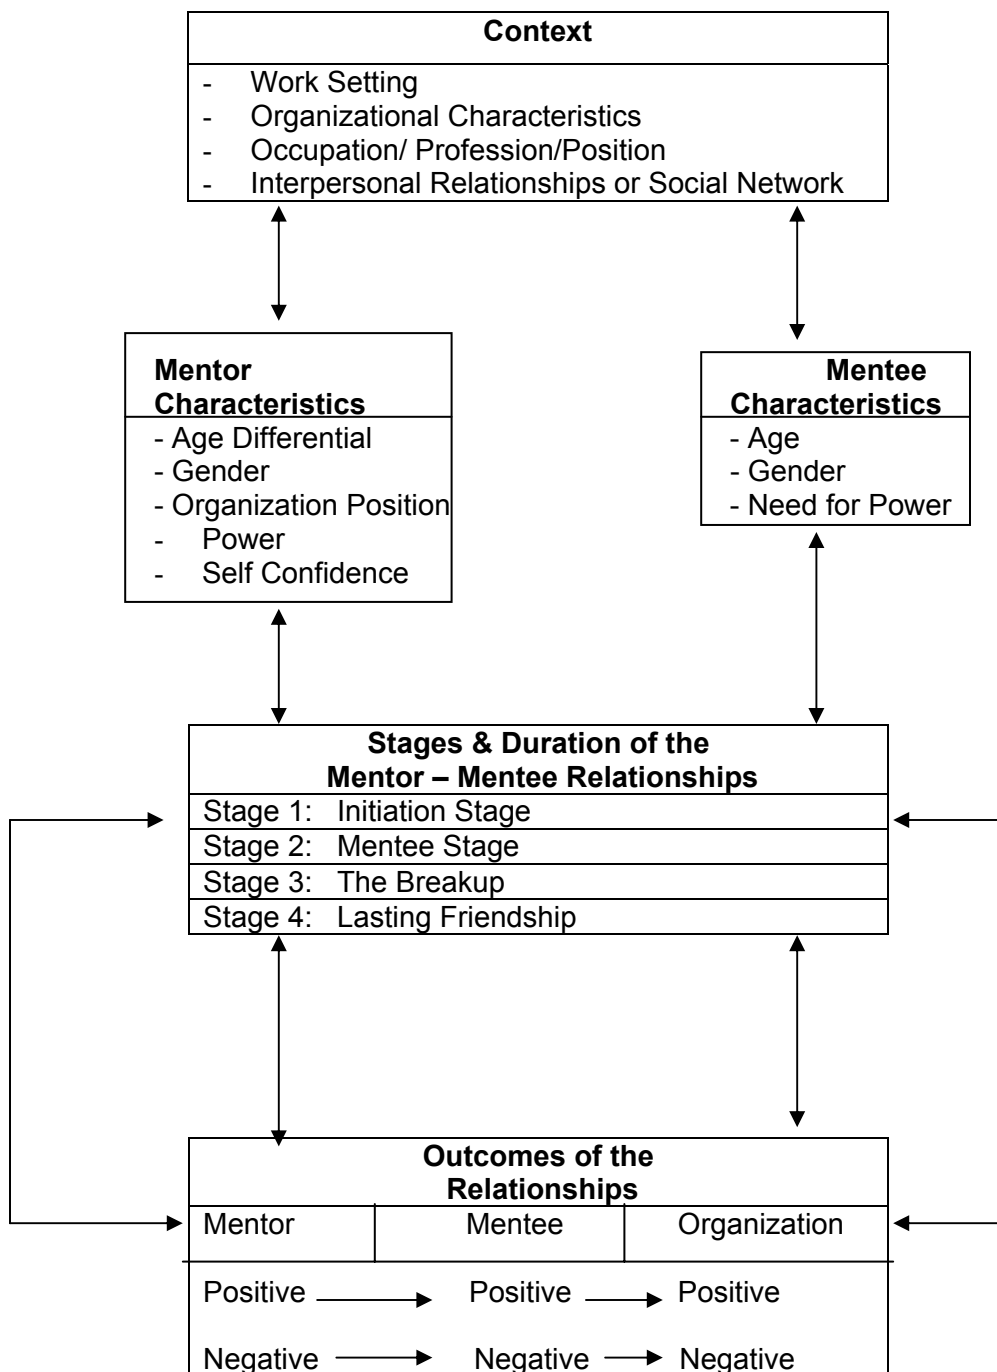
**Context**
- Work Setting
- Organizational Characteristics
- Occupation/ Profession/Position
- Interpersonal Relationships or Social Network

**Mentor Characteristics**
- Age Differential
- Gender
- Organization Position
- Power
- Self Confidence

**Mentee Characteristics**
- Age
- Gender
- Need for Power

**Stages & Duration of the Mentor – Mentee Relationships**
Stage 1: Initiation Stage
Stage 2: Mentee Stage
Stage 3: The Breakup
Stage 4: Lasting Friendship

**Outcomes of the Relationships**

| Mentor | Mentee | Organization |
|---|---|---|
| Positive → | Positive → | Positive |
| Negative → | Negative → | Negative |